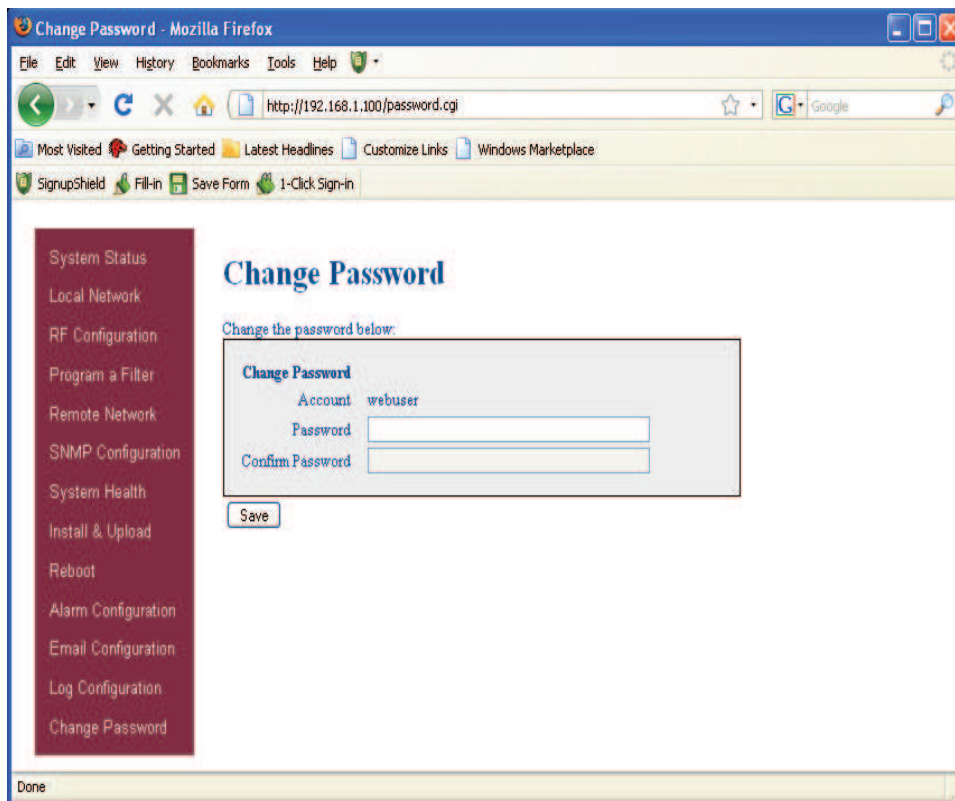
Change Password - Mozilla Firefox

File Edit View History Bookmarks Tools Help

http://192.168.1.100/password.cgi

Google

Most Visited Getting Started Latest Headlines Customize Links Windows Marketplace

SignupShield Fill-in Save Form 1-Click Sign-in

System Status
Local Network
RF Configuration
Program a Filter
Remote Network
SNMP Configuration
System Health
Install & Upload
Reboot
Alarm Configuration
Email Configuration
Log Configuration
Change Password

Change Password

Change the password below:

Change Password
Account webuser
Password
Confirm Password

Save

Done